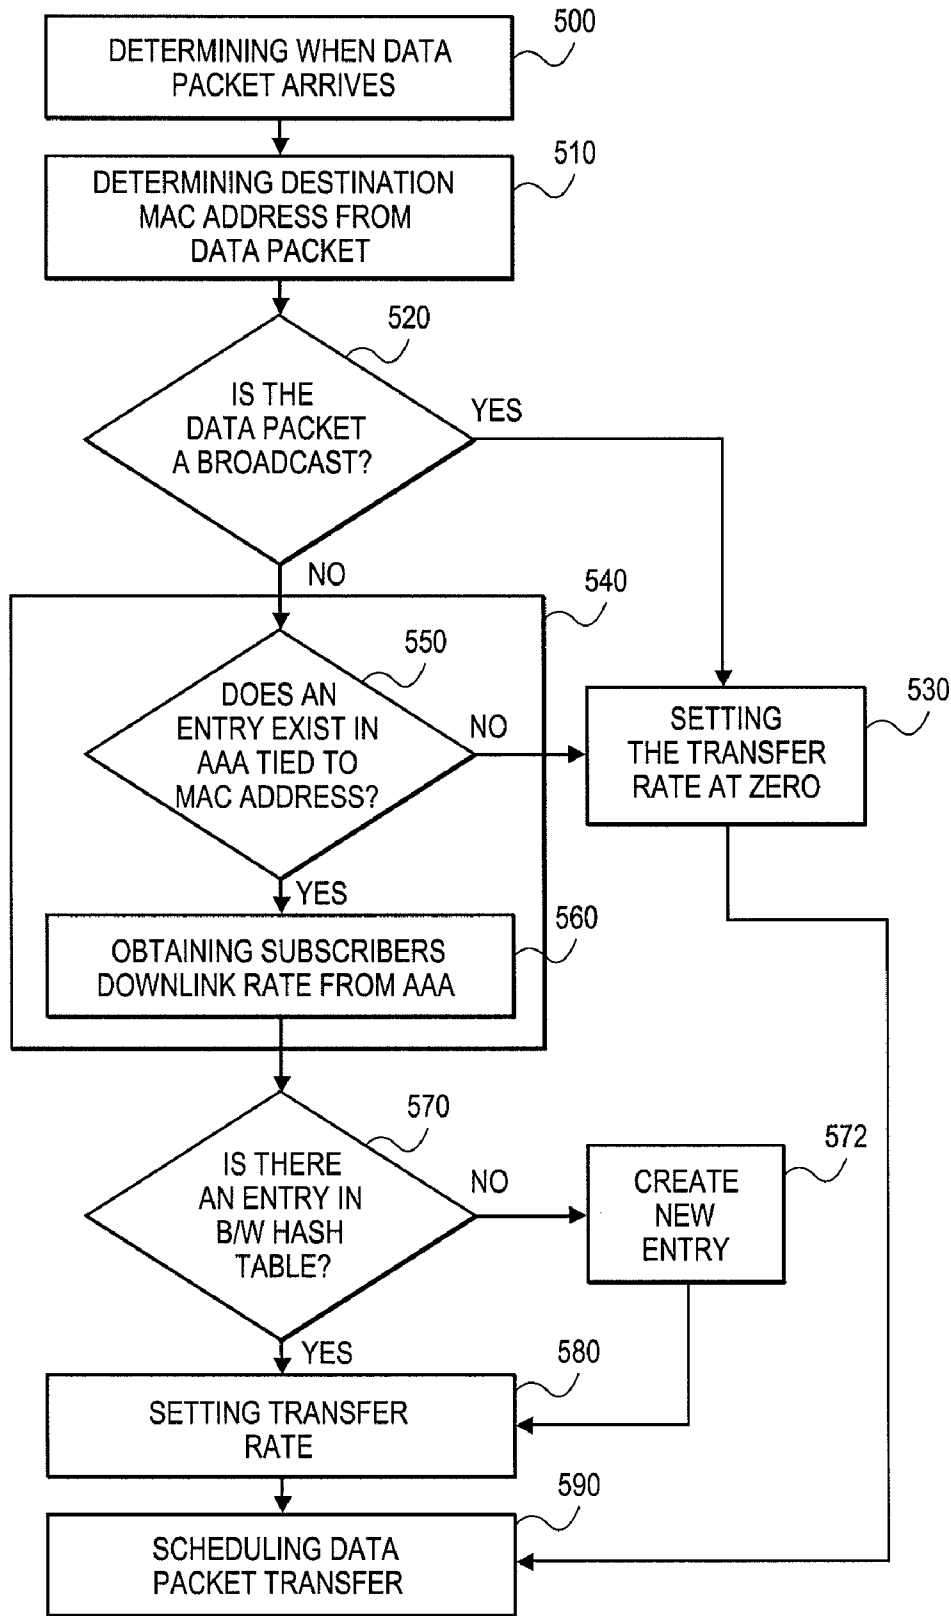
DETERMINING WHEN DATA PACKET ARRIVES

500

DETERMINING DESTINATION MAC ADDRESS FROM DATA PACKET

510

IS THE DATA PACKET A BROADCAST?

520

YES

NO

540

DOES AN ENTRY EXIST IN AAA TIED TO MAC ADDRESS?

550

NO

SETTING THE TRANSFER RATE AT ZERO

530

YES

OBTAINING SUBSCRIBERS DOWNLINK RATE FROM AAA

560

IS THERE AN ENTRY IN B/W HASH TABLE?

570

NO

CREATE NEW ENTRY

572

YES

SETTING TRANSFER RATE

580

SCHEDULING DATA PACKET TRANSFER

590